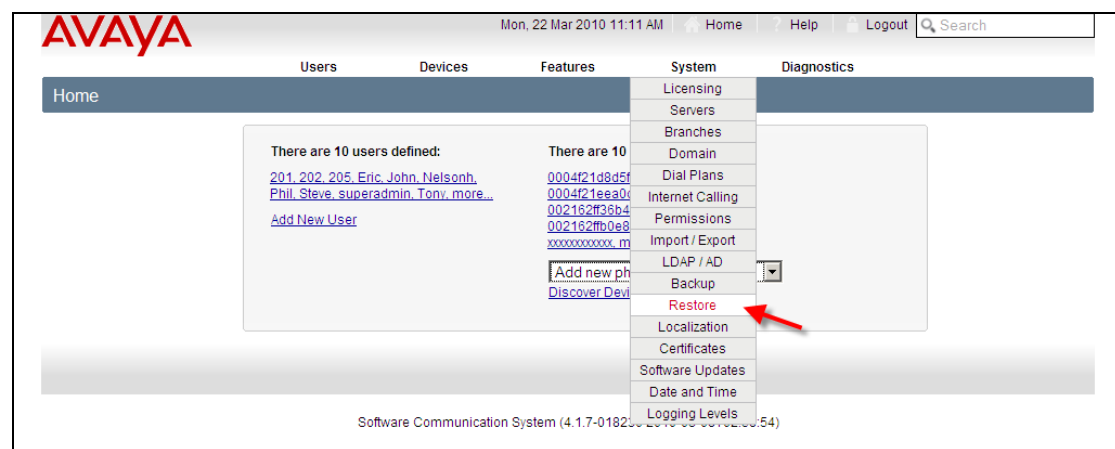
AVAYA

Mon, 22 Mar 2010 11:11 AM Home Help Logout Search

Users Devices Features System Diagnostics

Home

There are 10 users defined:

201, 202, 205, Eric, John, Nelsonh, Phil, Steve, superadmin, Tony, more...

Add New User

There are 10 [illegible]

0004f21d8d5f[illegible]
0004f21eea0c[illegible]
002162ff36b4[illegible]
002162ffb0e8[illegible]
xxxxxxxxxxxx, m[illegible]

Add new ph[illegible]

Discover Devi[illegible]

Licensing
Servers
Branches
Domain
Dial Plans
Internet Calling
Permissions
Import / Export
LDAP / AD
Backup
Restore
Localization
Certificates
Software Updates
Date and Time
Logging Levels

Software Communication System (4.1.7-01823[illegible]:54)